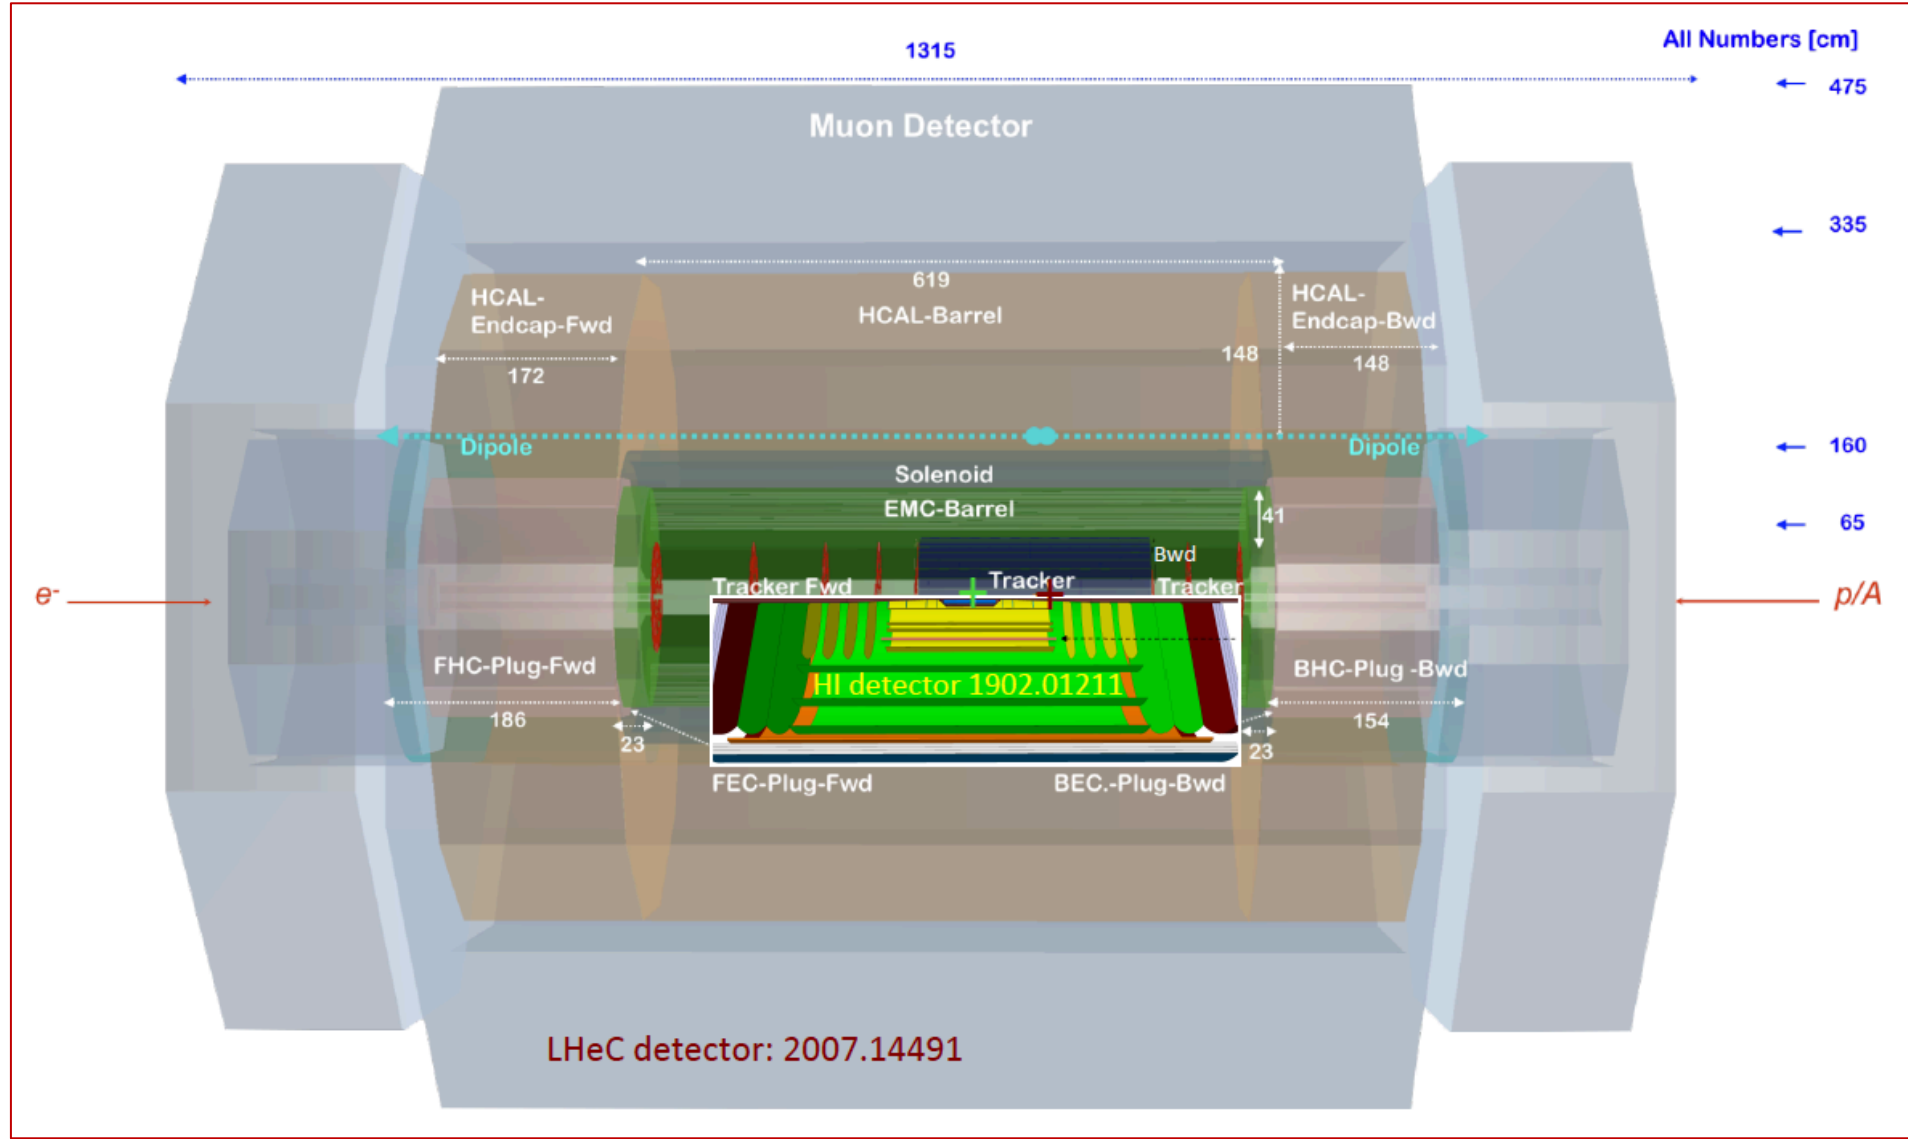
1315

All Numbers [cm]

475

335

160

65

Muon Detector

619

HCAL-Endcap-Fwd

HCAL-Barrel

HCAL-Endcap-Bwd

172

148

148

Dipole

Dipole

Solenoid

EMC-Barrel

41

Bwd

Tracker Fwd

Tracker

Tracker

$e^-$

p/A

HI detector 1902.01211

FHC-Plug-Fwd

BHC-Plug -Bwd

186

154

23

23

FEC-Plug-Fwd

BEC.-Plug-Bwd

LHeC detector: 2007.14491